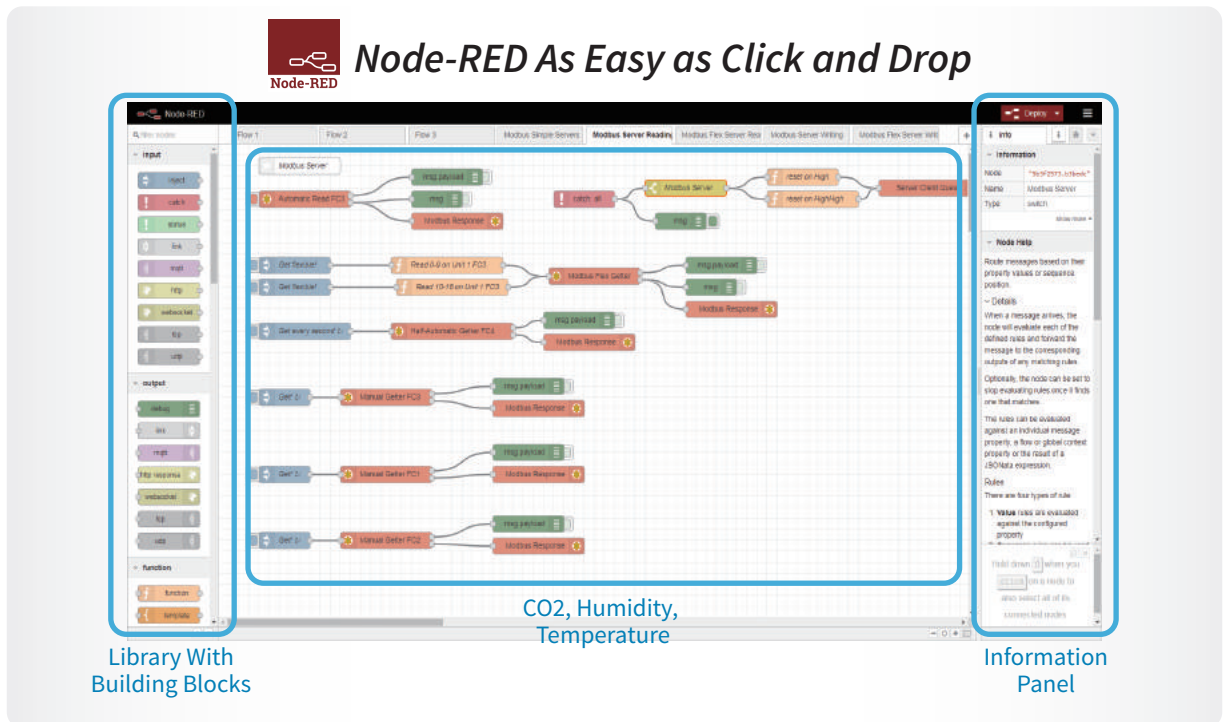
Node-RED

Node-RED As Easy as Click and Drop

Node-RED

Deploy

filter nodes

Flow 1 | Flow 2 | Flow 3 | Modbus Simple Servers | Modbus Server Reading | Modbus Flex Server Rea | Modbus Server Writing | Modbus Flex Server Wri

input

inject

catch

status

link

mqtt

http

websocket

tcp

udp

output

debug

link

mqtt

http response

websocket

tcp

udp

function

function

template

Modbus Server

Automatic Read FC1

msg.payload

msg

Modbus Response

catch: all

Modbus Server

reset on High

reset on HighHigh

Server Client Goes

msg

Get flexible!

Get flexible!

Read 0-9 on Unit 1 FC3

Read 10-19 on Unit 1 FC3

Modbus Flex Getter

msg.payload

msg

Modbus Response

Get every second ↻

Half-Automatic Getter FC1

msg.payload

Modbus Response

Get! ↻

Manual Getter FC3

msg.payload

Modbus Response

Get! ↻

Manual Getter FC1

msg.payload

Modbus Response

Get! ↻

Manual Getter FC2

msg.payload

Modbus Response

info

Information

Node "5b5f2573.fd9eeb"

Name Modbus Server

Type switch

show more

Node Help

Route messages based on their property values or sequence position.

Details

When a message arrives, the node will evaluate each of the defined rules and forward the message to the corresponding outputs of any matching rules.

Optionally, the node can be set to stop evaluating rules once it finds one that matches.

The rules can be evaluated against an individual message property, a flow or global context property or the result of a JSONata expression.

Rules

There are four types of rule:

1. Value rules are evaluated against the configured property

Hold down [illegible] when you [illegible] on a node to also select all of its connected nodes

CO2, Humidity, Temperature

Library With Building Blocks

Information Panel